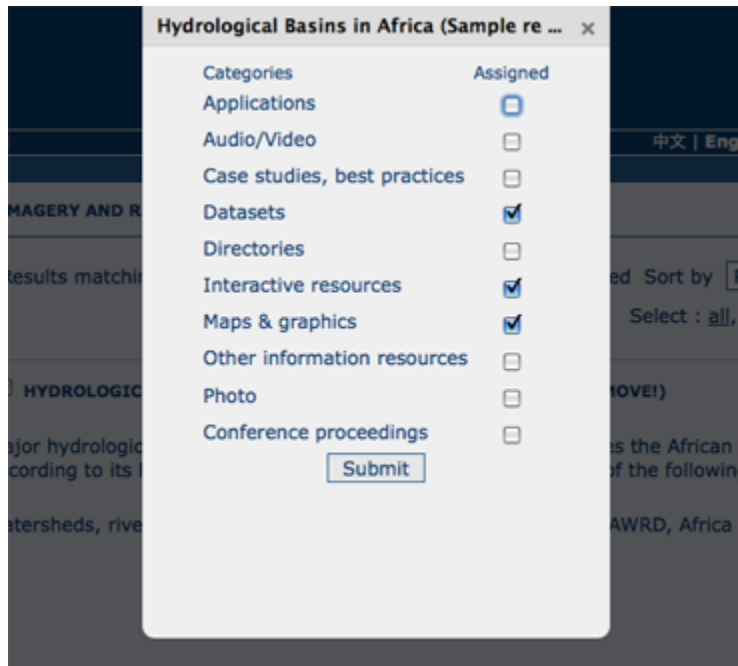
Hydrological Basins in Africa (Sample re ... ×

| Categories | Assigned |
|---|---|
| Applications | ☐ |
| Audio/Video | ☐ |
| Case studies, best practices | ☐ |
| Datasets | ☑ |
| Directories | ☐ |
| Interactive resources | ☑ |
| Maps & graphics | ☑ |
| Other information resources | ☐ |
| Photo | ☐ |
| Conference proceedings | ☐ |

Submit

中文 | Eng

MAGERY AND R

Results matchi

ed Sort by

Select : all,

HYDROLOGIC

MOVE!)

ajor hydrologic

ccording to its

s the African

f the followin

atersheds, rive

AWRD, Africa